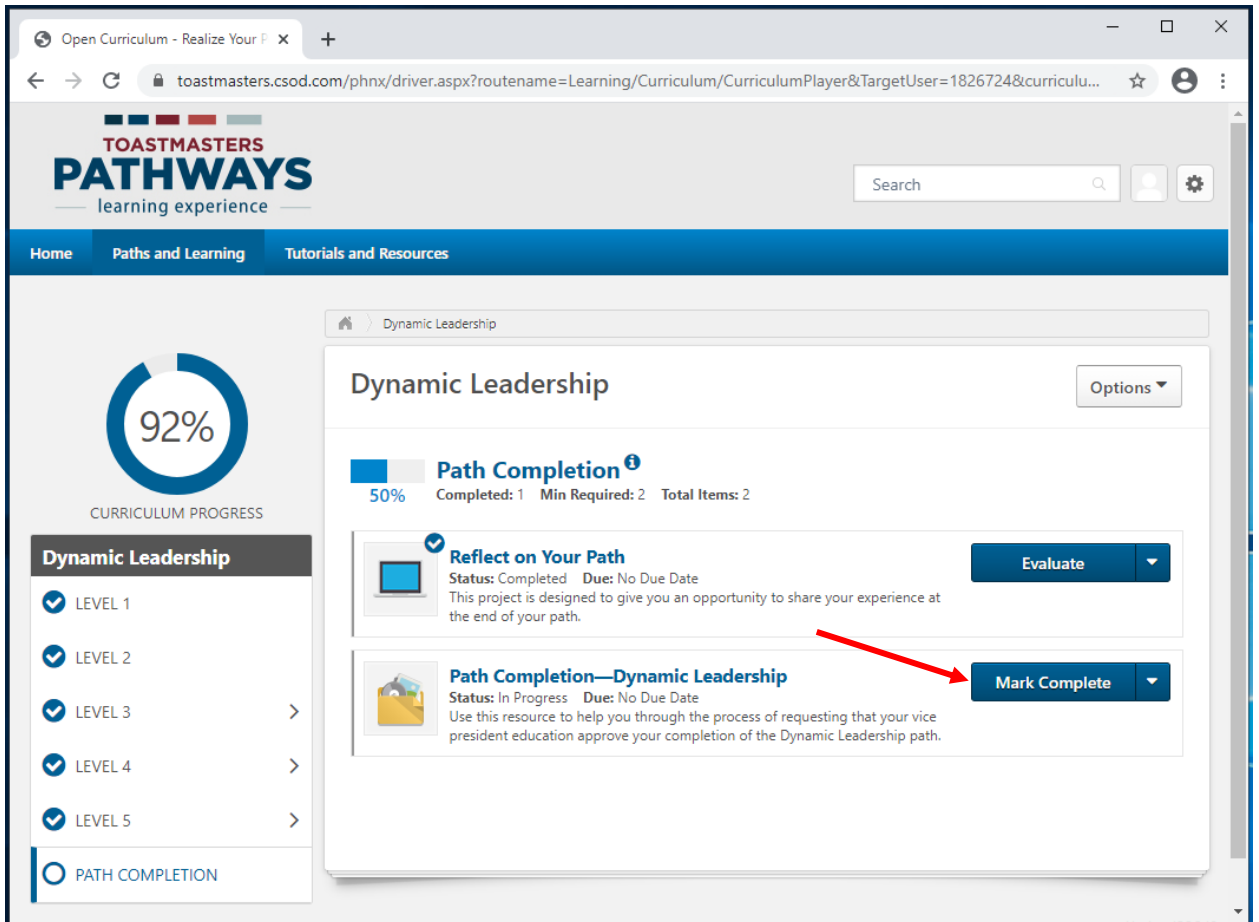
Open Curriculum - Realize Your P ×

toastmasters.csod.com/phnx/driver.aspx?routename=Learning/Curriculum/CurriculumPlayer&TargetUser=1826724&curriculu...

TOASTMASTERS
PATHWAYS
learning experience

Search

Home
Paths and Learning
Tutorials and Resources

Dynamic Leadership

92%
CURRICULUM PROGRESS

Dynamic Leadership
LEVEL 1
LEVEL 2
LEVEL 3
LEVEL 4
LEVEL 5
PATH COMPLETION

Dynamic Leadership
Options

50%
Path Completion
Completed: 1 Min Required: 2 Total Items: 2

Reflect on Your Path
Status: Completed Due: No Due Date
This project is designed to give you an opportunity to share your experience at the end of your path.
Evaluate

Path Completion—Dynamic Leadership
Status: In Progress Due: No Due Date
Use this resource to help you through the process of requesting that your vice president education approve your completion of the Dynamic Leadership path.
Mark Complete